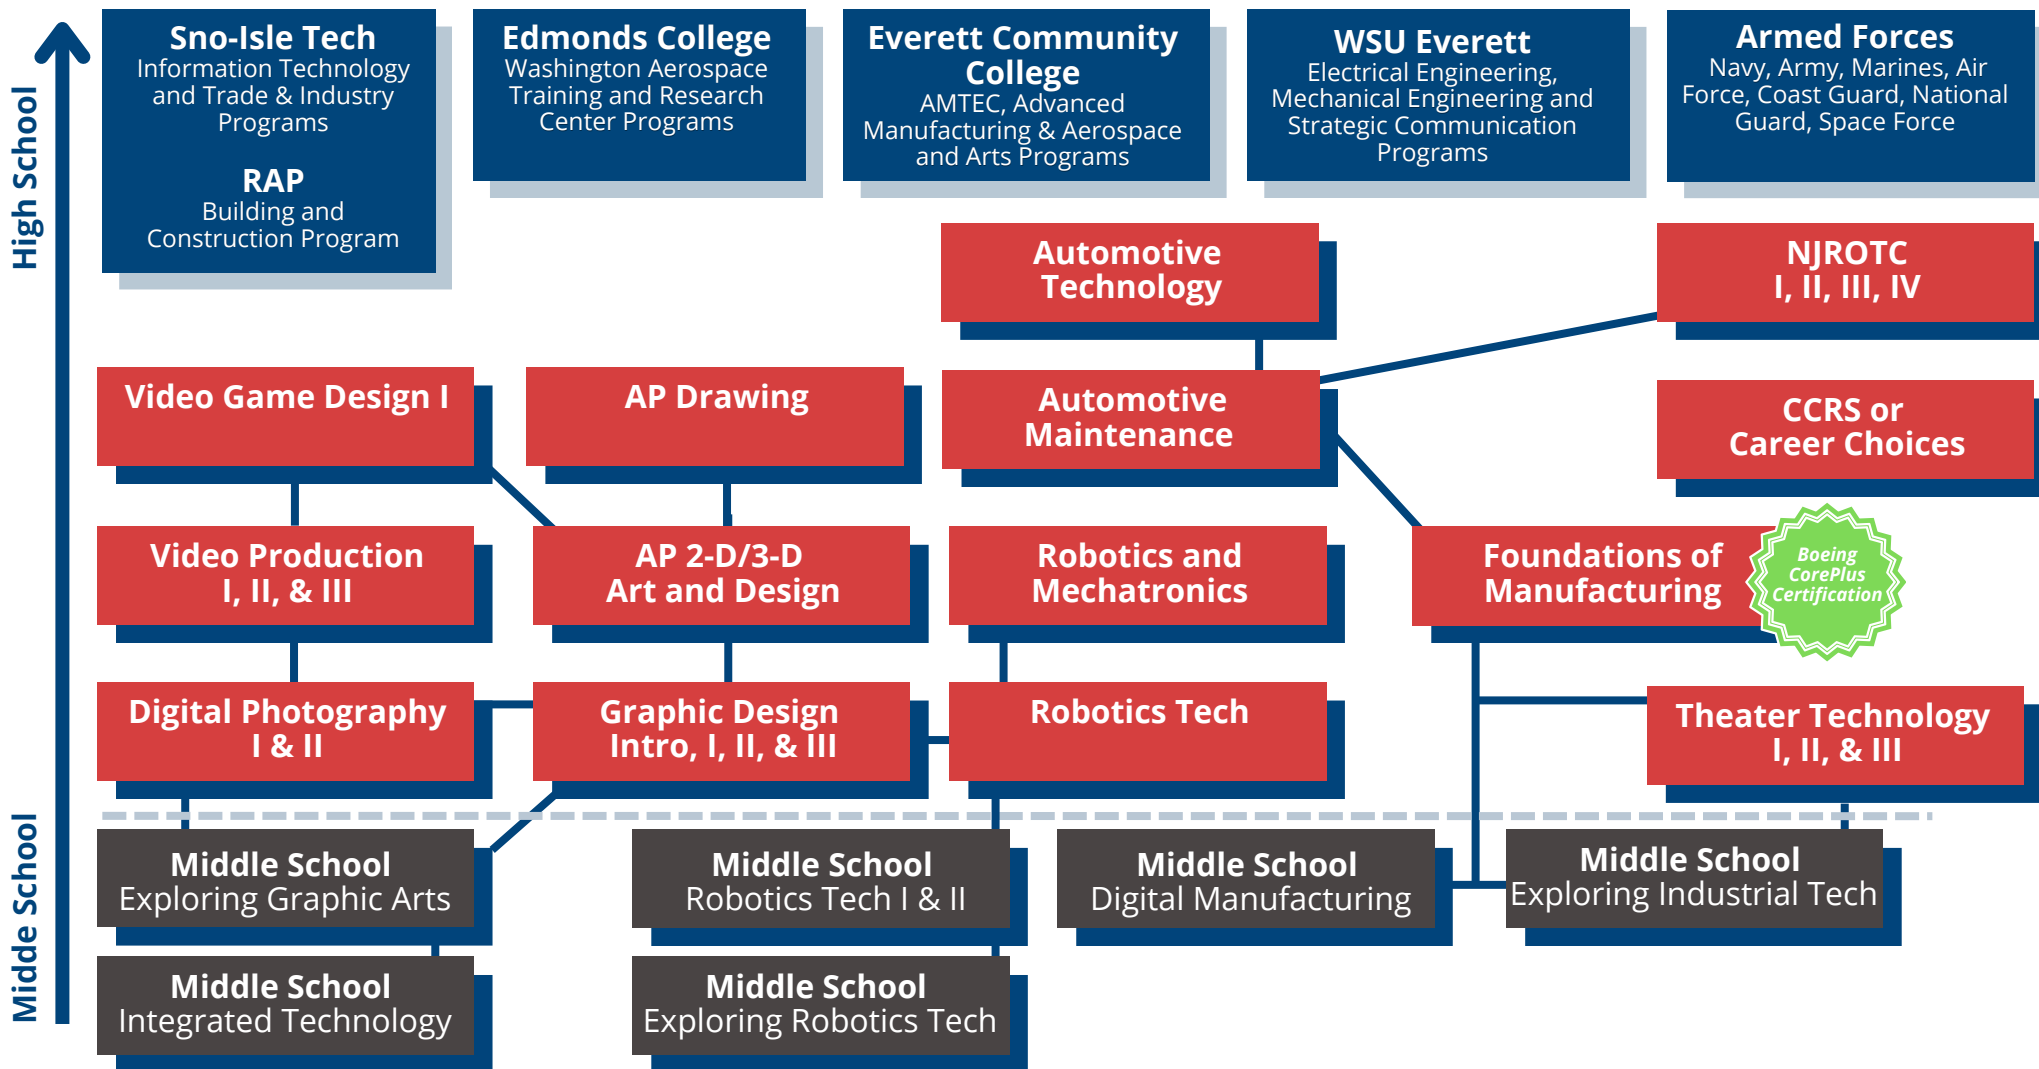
High School

Midde School

Sno-Isle Tech
Information Technology and Trade & Industry Programs

RAP
Building and Construction Program

Edmonds College
Washington Aerospace Training and Research Center Programs

Everett Community College
AMTEC, Advanced Manufacturing & Aerospace and Arts Programs

WSU Everett
Electrical Engineering, Mechanical Engineering and Strategic Communication Programs

Armed Forces
Navy, Army, Marines, Air Force, Coast Guard, National Guard, Space Force

Automotive Technology

NJROTC
I, II, III, IV

Video Game Design I

AP Drawing

Automotive Maintenance

CCRS or Career Choices

Video Production
I, II, & III

AP 2-D/3-D
Art and Design

Robotics and Mechatronics

Foundations of Manufacturing

Boeing CorePlus Certification

Digital Photography
I & II

Graphic Design
Intro, I, II, & III

Robotics Tech

Theater Technology
I, II, & III

Middle School
Exploring Graphic Arts

Middle School
Robotics Tech I & II

Middle School
Digital Manufacturing

Middle School
Exploring Industrial Tech

Middle School
Integrated Technology

Middle School
Exploring Robotics Tech